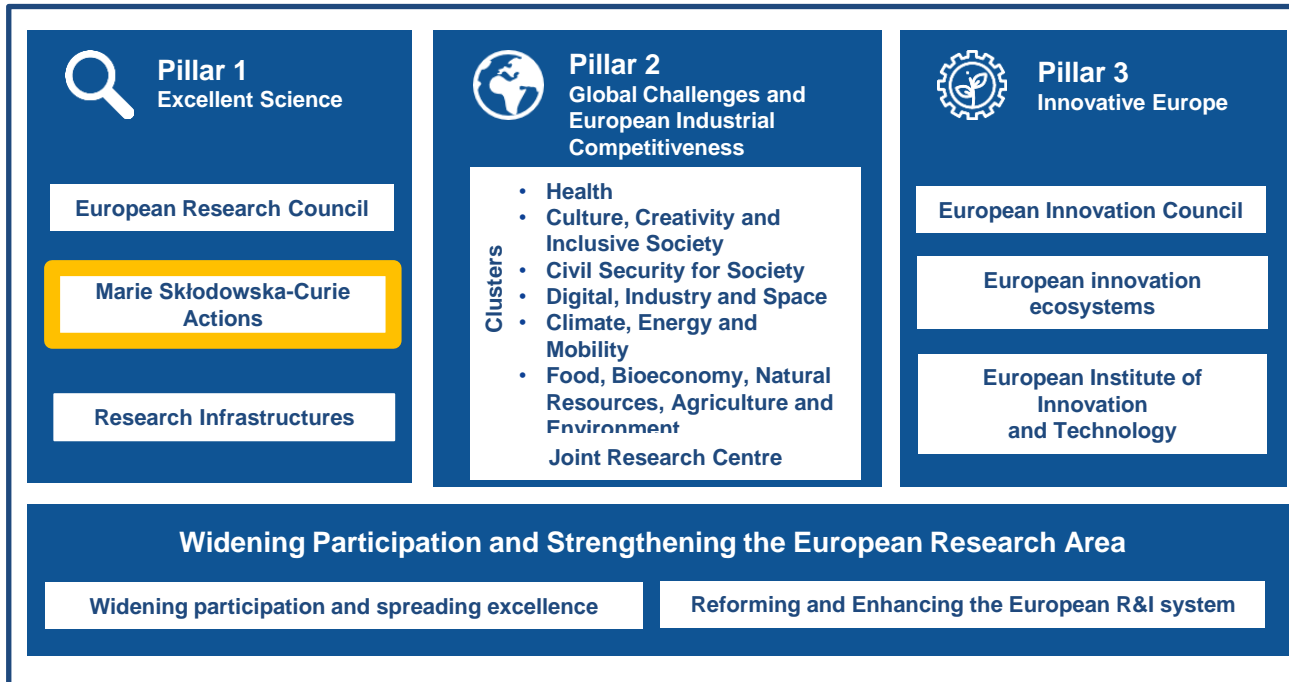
Pillar 1
Excellent Science

European Research Council

Marie Skłodowska-Curie Actions

Research Infrastructures

Pillar 2
Global Challenges and European Industrial Competitiveness

Clusters

- Health
- Culture, Creativity and Inclusive Society
- Civil Security for Society
- Digital, Industry and Space
- Climate, Energy and Mobility
- Food, Bioeconomy, Natural Resources, Agriculture and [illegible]

Joint Research Centre

Pillar 3
Innovative Europe

European Innovation Council

European innovation ecosystems

European Institute of Innovation and Technology

Widening Participation and Strengthening the European Research Area

Widening participation and spreading excellence

Reforming and Enhancing the European R&I system